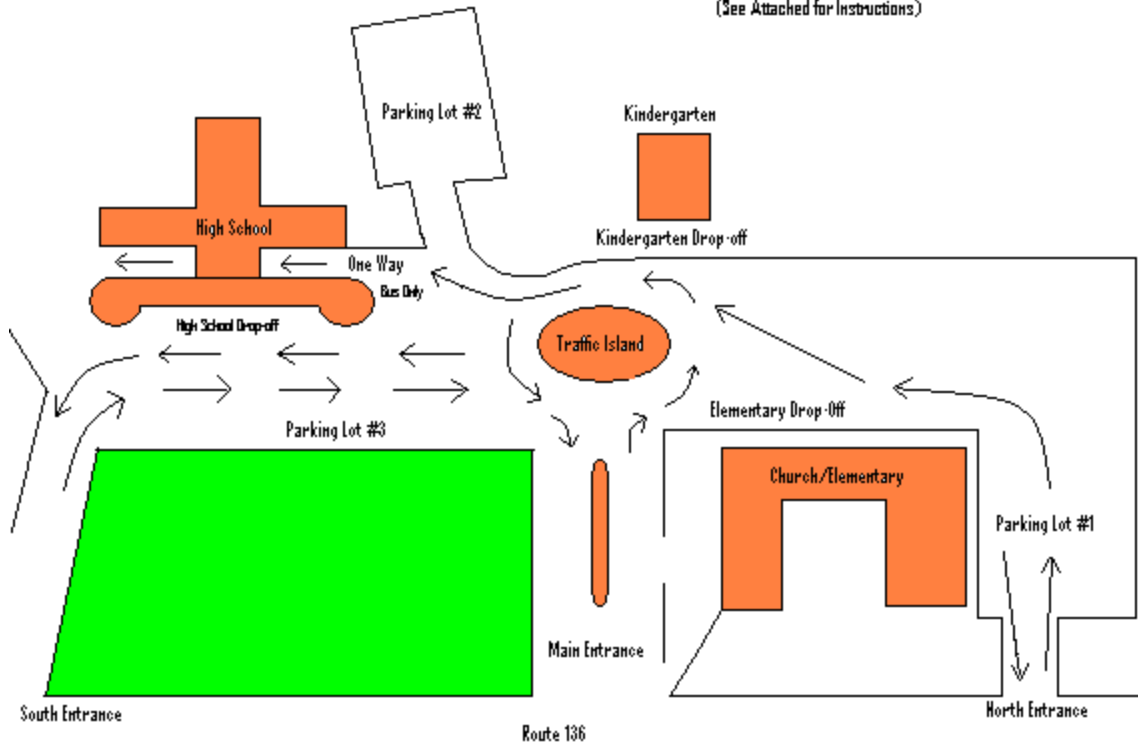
(See Attached for Instructions)

Parking Lot #2

Kindergarten

High School

Kindergarten Drop-off

One Way

Bus Only

High School Drop-off

Traffic Island

Elementary Drop-Off

Parking Lot #3

Church/Elementary

Parking Lot #1

Traffic Island

Main Entrance

South Entrance

Route 136

North Entrance